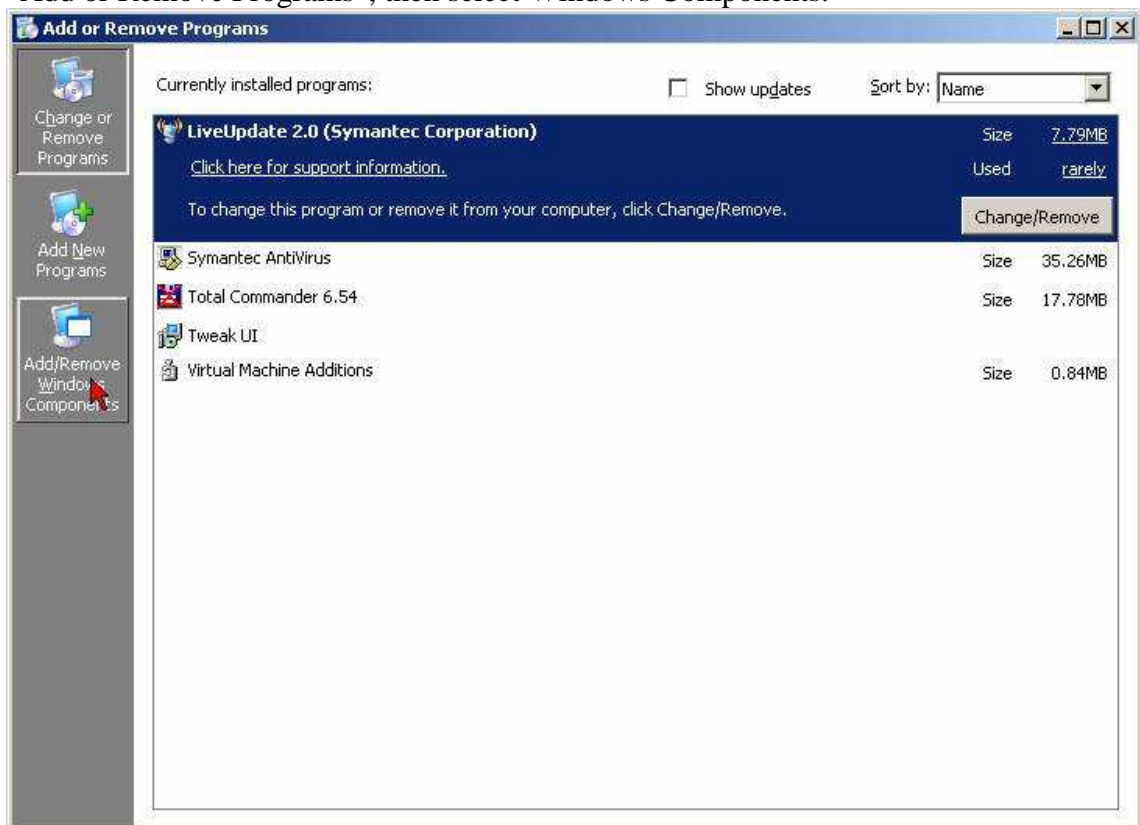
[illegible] or Remove Programs", then select Windows Components.

Add or Remove Programs

Change or Remove Programs

Add New Programs

Add/Remove Windows Components

Currently installed programs:

Show updates

Sort by: Name

LiveUpdate 2.0 (Symantec Corporation)

Size 7.79MB

Click here for support information.

Used rarely

To change this program or remove it from your computer, click Change/Remove.

Change/Remove

Symantec AntiVirus

Size 35.26MB

Total Commander 6.54

Size 17.78MB

Tweak UI

Virtual Machine Additions

Size 0.84MB